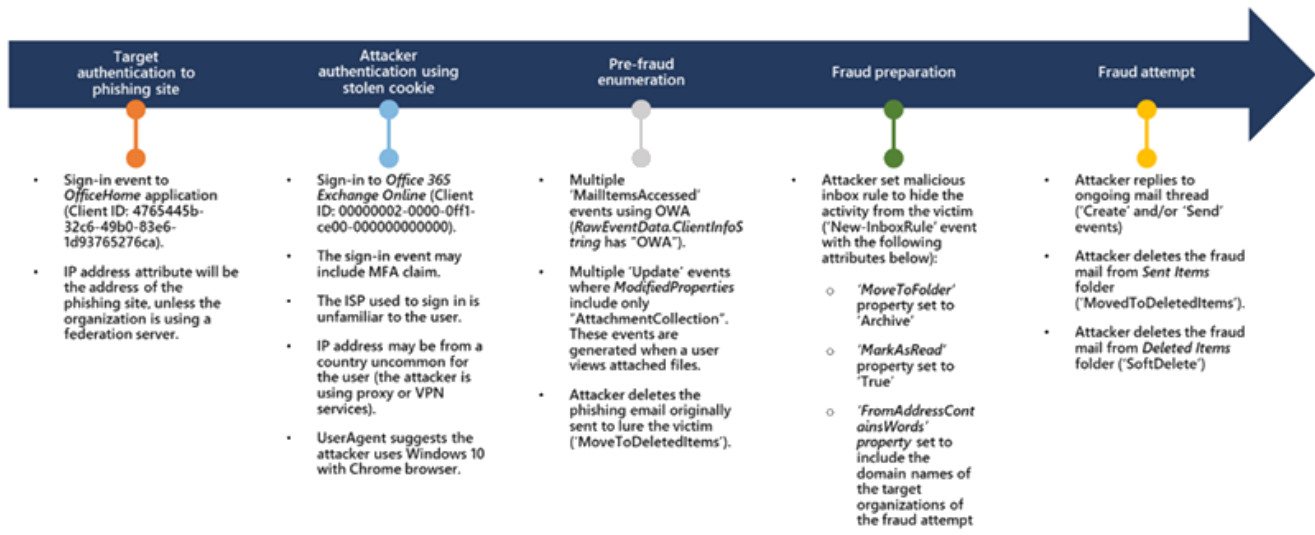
Target authentication to phishing site

Attacker authentication using stolen cookie

Pre-fraud enumeration

Fraud preparation

Fraud attempt

- Sign-in event to *OfficeHome* application (Client ID: 4765445b-32c6-49b0-83e6-1d93765276ca).
- IP address attribute will be the address of the phishing site, unless the organization is using a federation server.

- Sign-in to *Office 365 Exchange Online* (Client ID: 00000002-0000-0ff1-ce00-000000000000).
- The sign-in event may include MFA claim.
- The ISP used to sign in is unfamiliar to the user.
- IP address may be from a country uncommon for the user (the attacker is using proxy or VPN services).
- UserAgent suggests the attacker uses Windows 10 with Chrome browser.

- Multiple 'MailItemsAccessed' events using OWA (*RawEventData.ClientInfoString* has "OWA").
- Multiple 'Update' events where *ModifiedProperties* include only "AttachmentCollection". These events are generated when a user views attached files.
- Attacker deletes the phishing email originally sent to lure the victim ('MoveToDeletedItems').

- Attacker set malicious inbox rule to hide the activity from the victim ('New-InboxRule' event with the following attributes below):
  - *'MoveToFolder'* property set to 'Archive'
  - *'MarkAsRead'* property set to 'True'
  - *'FromAddressContainsWords' property* set to include the domain names of the target organizations of the fraud attempt

- Attacker replies to ongoing mail thread ('Create' and/or 'Send' events)
- Attacker deletes the fraud mail from *Sent Items* folder ('MovedToDeletedItems').
- Attacker deletes the fraud mail from *Deleted Items* folder ('SoftDelete')